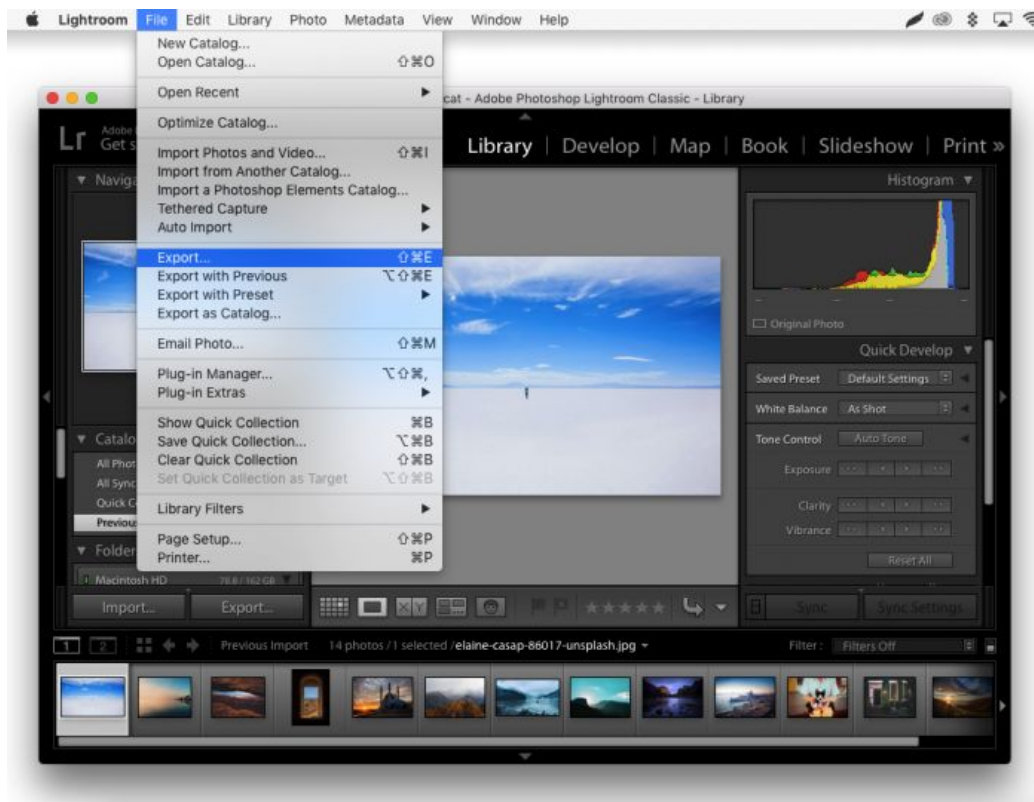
Lightroom File Edit Library Photo Metadata View Window Help

New Catalog...
Open Catalog... ⇧⌘O
Open Recent
Optimize Catalog...
Import Photos and Video... ⇧⌘I
Import from Another Catalog...
Import a Photoshop Elements Catalog...
Tethered Capture
Auto Import
Export... ⇧⌘E
Export with Previous ⌥⇧⌘E
Export with Preset
Export as Catalog...
Email Photo... ⇧⌘M
Plug-in Manager... ⌥⇧⌘,
Plug-in Extras
Show Quick Collection ⌘B
Save Quick Collection... ⌥⌘B
Clear Quick Collection ⇧⌘B
Set Quick Collection as Target ⌥⇧⌘B
Library Filters
Page Setup... ⇧⌘P
Printer... ⌘P

cat - Adobe Photoshop Lightroom Classic - Library

Lr Adobe Get s

Library | Develop | Map | Book | Slideshow | Print »

Naviga

Histogram

Original Photo

Quick Develop

Saved Preset Default Settings
White Balance As Shot
Tone Control Auto Tone
Exposure
Clarity
Vibrance
Reset All

Catalo
All Phot
All Sync
Quick C
Previous
Folder
Macintosh HD 78.8 / 162 GB

Import... Export...

Sync Sync Settings

1 2 Previous Import 14 photos / 1 selected /elaine-casap-86017-unsplash.jpg

Filter: Filters Off